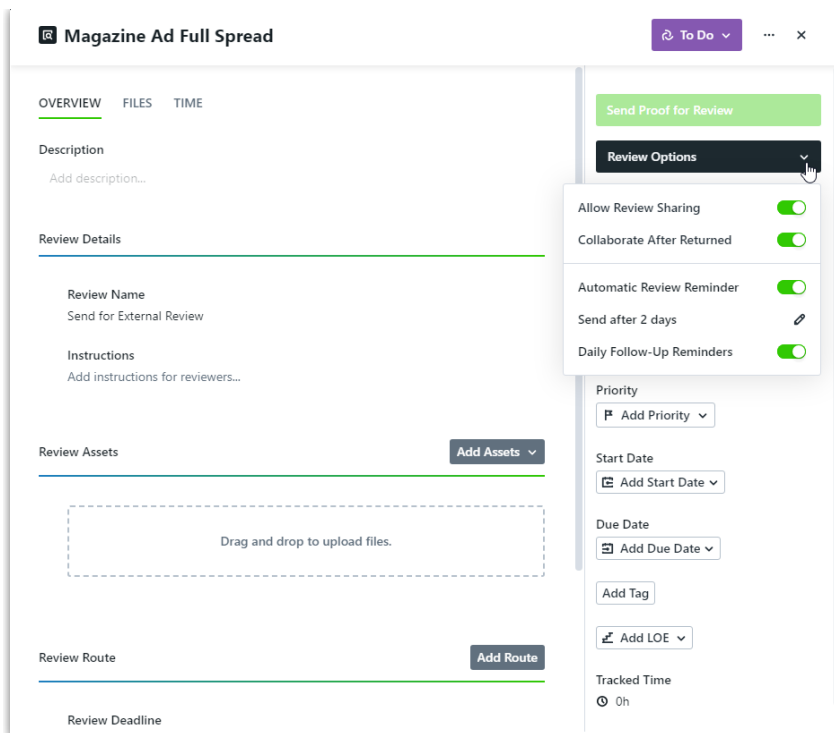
Magazine Ad Full Spread

To Do

OVERVIEW FILES TIME

Description

Add description...

Review Details

Review Name

Send for External Review

Instructions

Add instructions for reviewers...

Review Assets

Add Assets

Drag and drop to upload files.

Review Route

Add Route

Review Deadline

Send Proof for Review

Review Options

Allow Review Sharing

Collaborate After Returned

Automatic Review Reminder

Send after 2 days

Daily Follow-Up Reminders

Priority

Add Priority

Start Date

Add Start Date

Due Date

Add Due Date

Add Tag

Add LOE

Tracked Time

0h